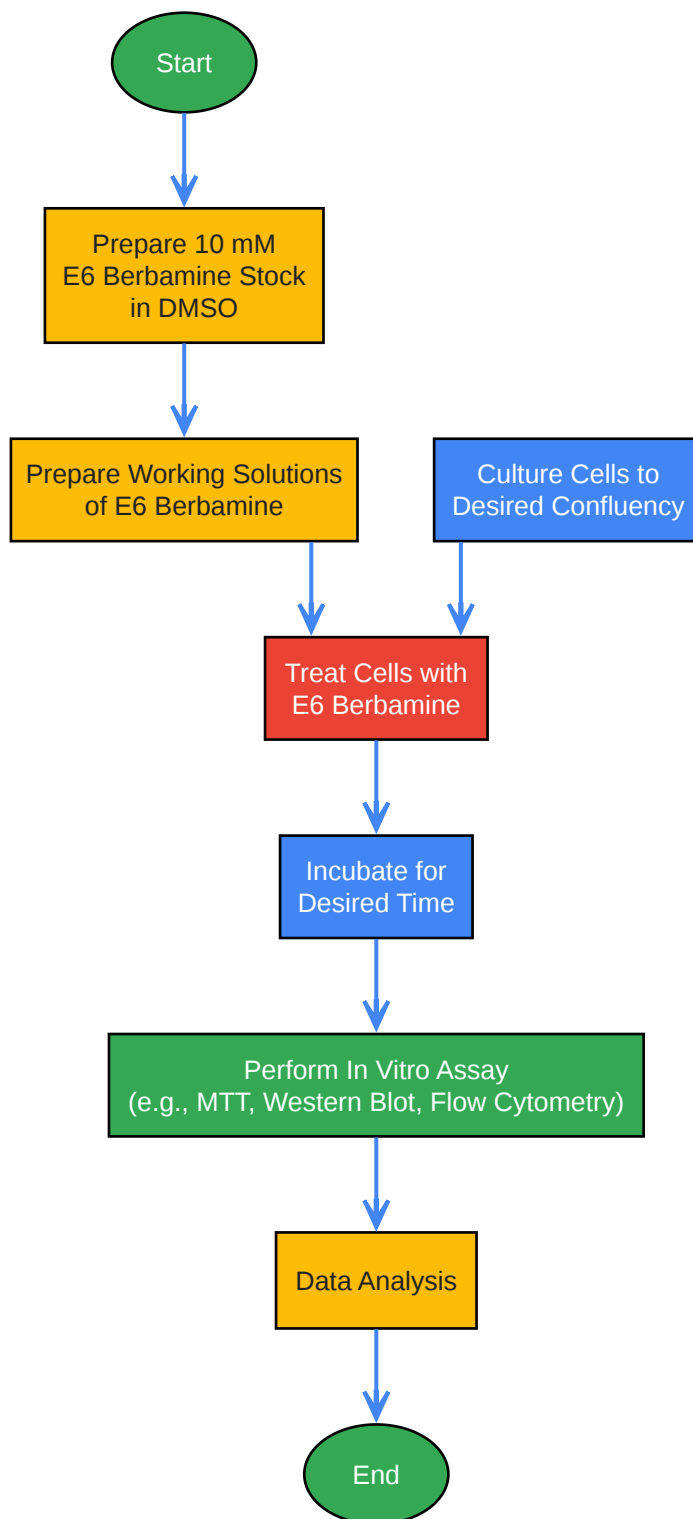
Start

Prepare 10 mM E6 Berbamine Stock in DMSO

Prepare Working Solutions of E6 Berbamine

Culture Cells to Desired Confluency

Treat Cells with E6 Berbamine

Incubate for Desired Time

Perform In Vitro Assay (e.g., MTT, Western Blot, Flow Cytometry)

Data Analysis

End